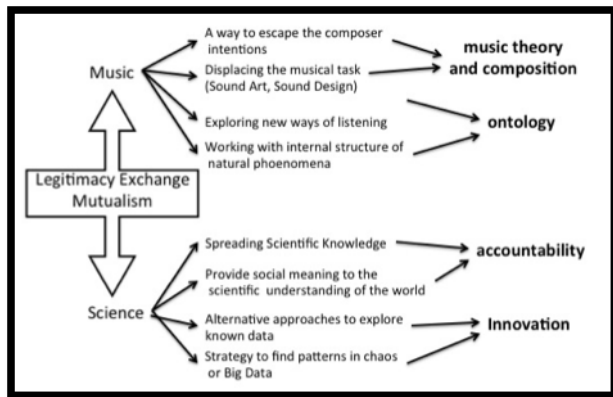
Music

A way to escape the composer intentions

Displacing the musical task (Sound Art, Sound Design)

music theory and composition

Exploring new ways of listening

Working with internal structure of natural phoenomena

ontology

Legitimacy Exchange Mutualism

Science

Spreading Scientific Knowledge

Provide social meaning to the scientific understanding of the world

accountability

Alternative approaches to explore known data

Strategy to find patterns in chaos or Big Data

Innovation